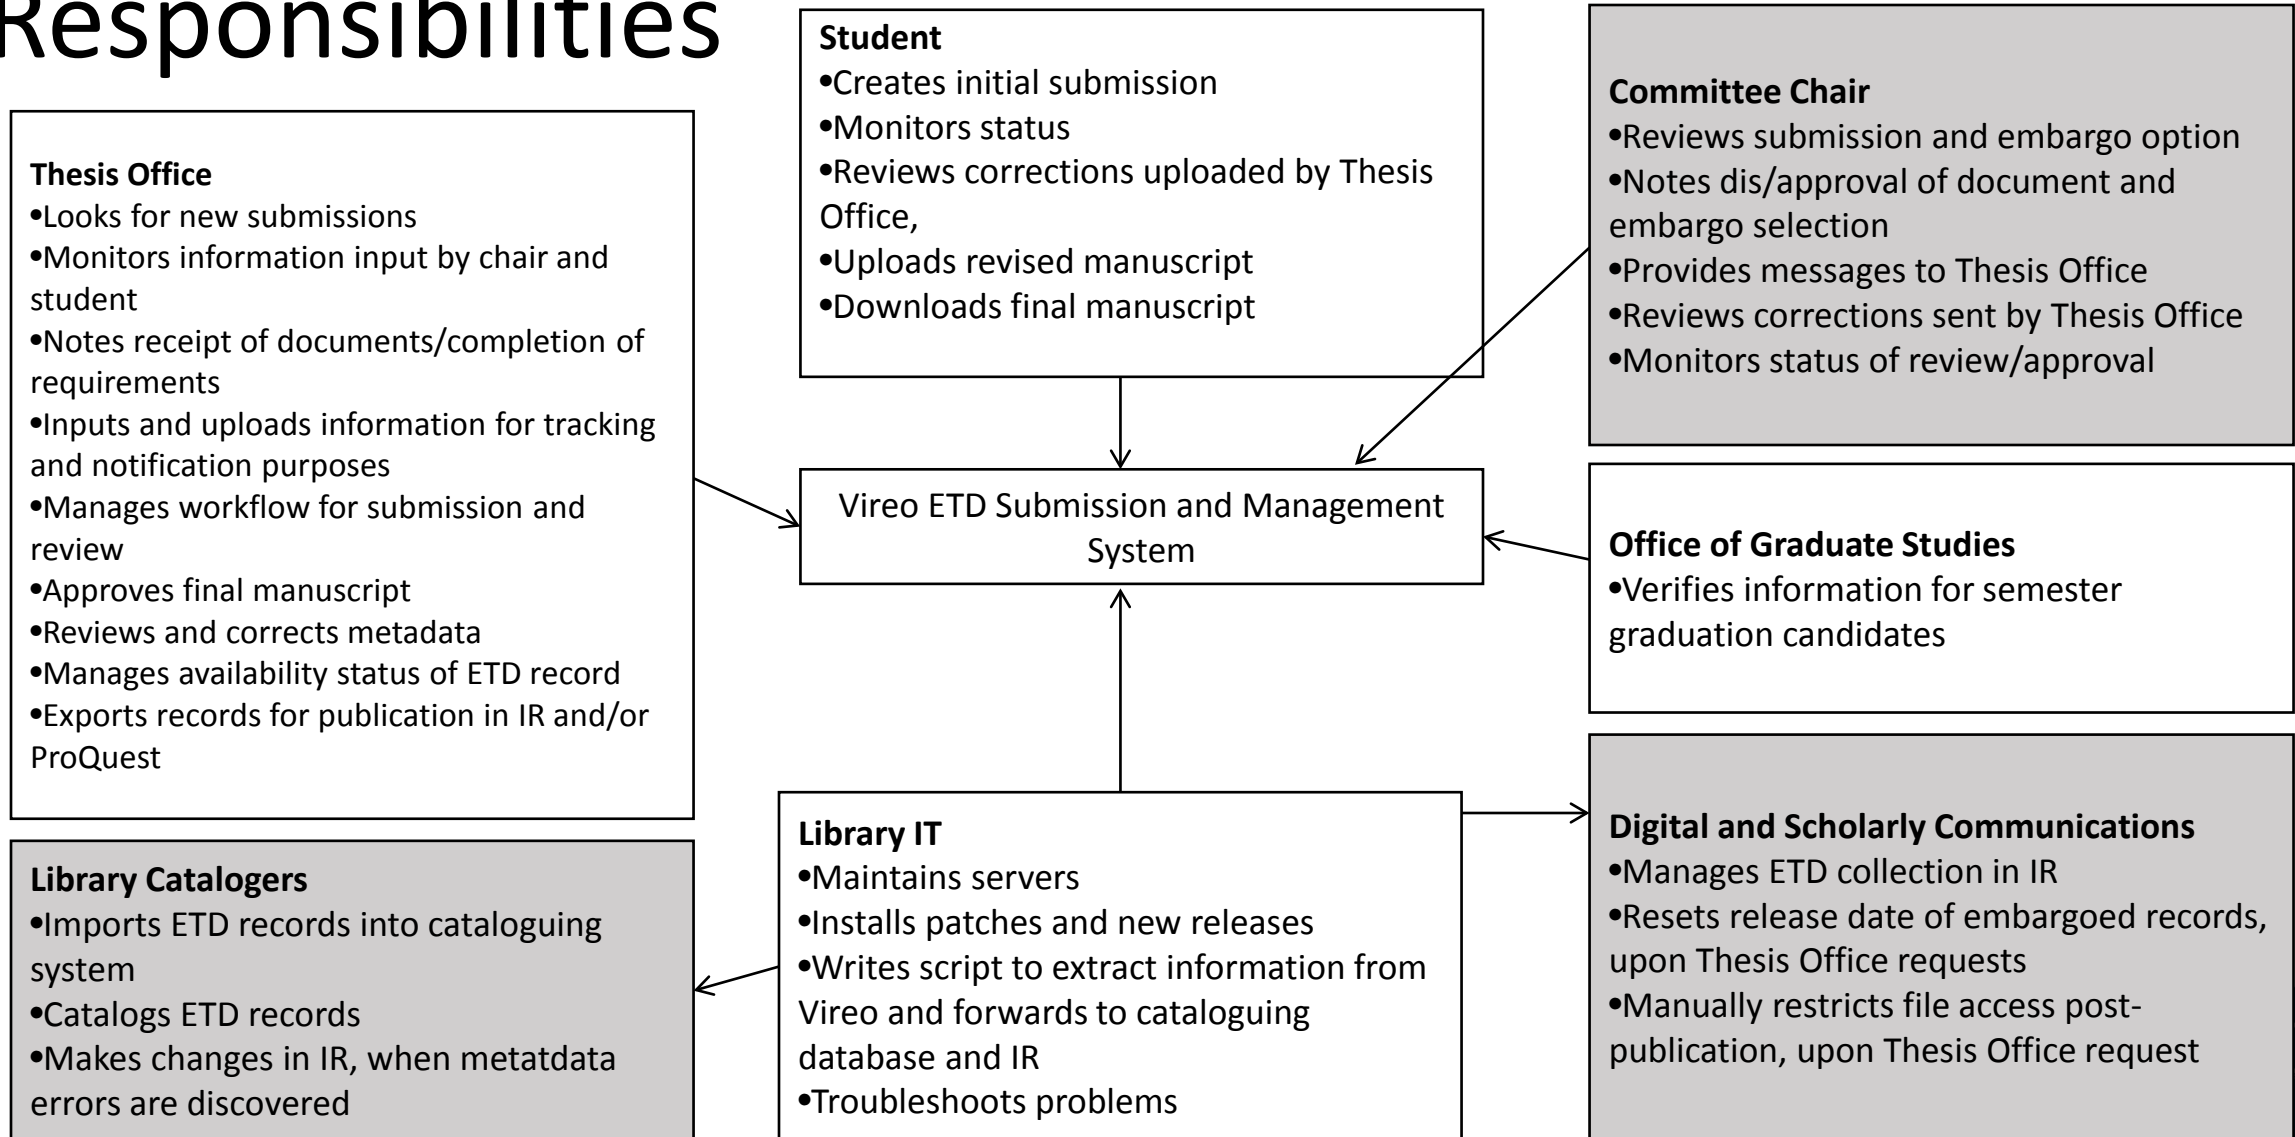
Responsibilities

Student
•Creates initial submission
•Monitors status
•Reviews corrections uploaded by Thesis Office,
•Uploads revised manuscript
•Downloads final manuscript

Committee Chair
•Reviews submission and embargo option
•Notes dis/approval of document and embargo selection
•Provides messages to Thesis Office
•Reviews corrections sent by Thesis Office
•Monitors status of review/approval

Thesis Office
•Looks for new submissions
•Monitors information input by chair and student
•Notes receipt of documents/completion of requirements
•Inputs and uploads information for tracking and notification purposes
•Manages workflow for submission and review
•Approves final manuscript
•Reviews and corrects metadata
•Manages availability status of ETD record
•Exports records for publication in IR and/or ProQuest

Vireo ETD Submission and Management System

Office of Graduate Studies
•Verifies information for semester graduation candidates

Library Catalogers
•Imports ETD records into cataloguing system
•Catalogs ETD records
•Makes changes in IR, when metatdata errors are discovered

Library IT
•Maintains servers
•Installs patches and new releases
•Writes script to extract information from Vireo and forwards to cataloguing database and IR
•Troubleshoots problems

Digital and Scholarly Communications
•Manages ETD collection in IR
•Resets release date of embargoed records, upon Thesis Office requests
•Manually restricts file access post-publication, upon Thesis Office request